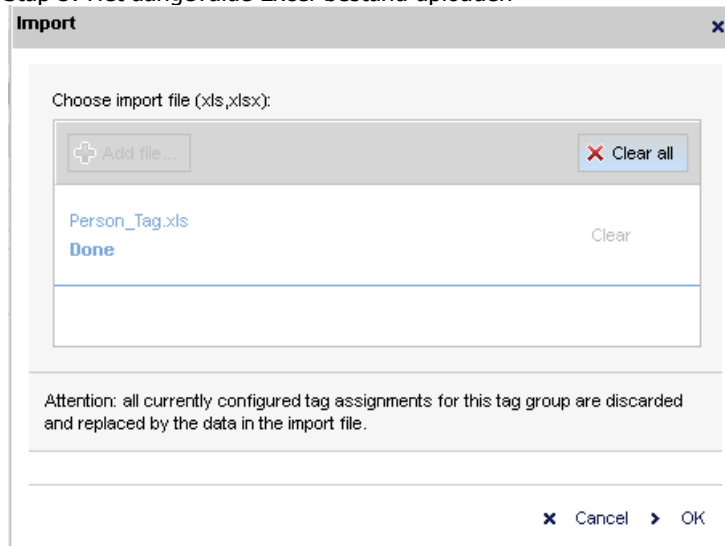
Stap 3: Het aangevulde Excel bestand uploaden

Import

Choose import file (xls,xlsx):

Add file...

Clear all

Person_Tag.xls

Done

Clear

Attention: all currently configured tag assignments for this tag group are discarded and replaced by the data in the import file.

Cancel

OK